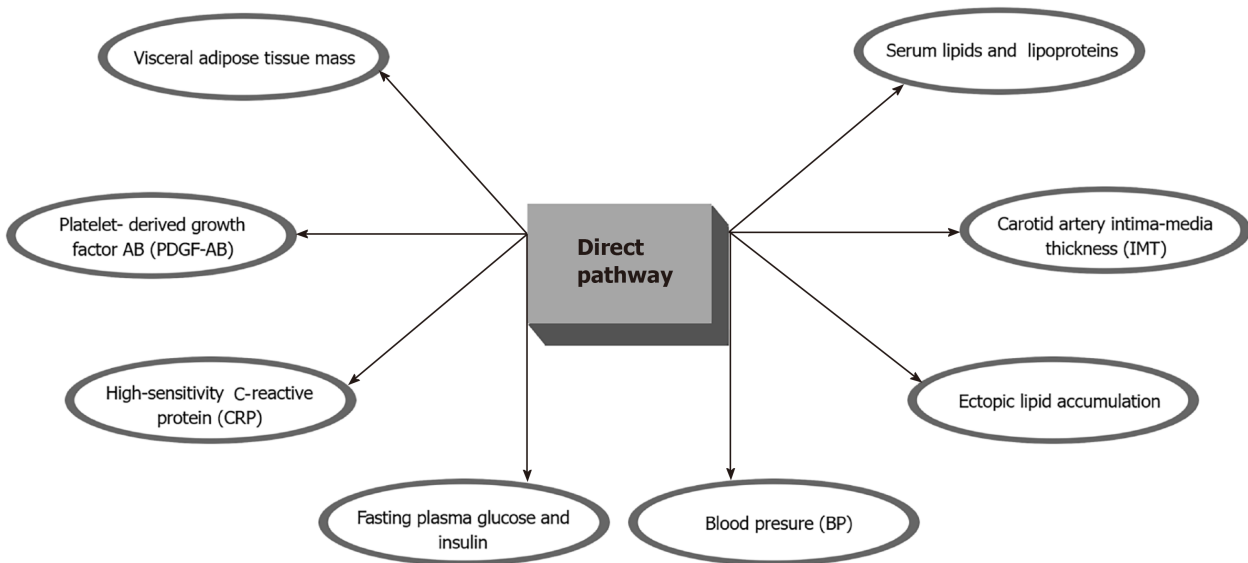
Direct pathway

Visceral adipose tissue mass

Platelet- derived growth factor AB (PDGF-AB)

High-sensitivity C-reactive protein (CRP)

Fasting plasma glucose and insulin

Blood presure (BP)

Ectopic lipid accumulation

Carotid artery intima-media thickness (IMT)

Serum lipids and lipoproteins